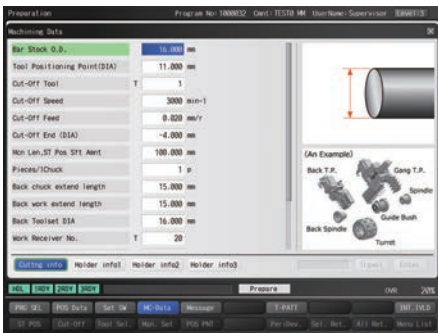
Preparation Program No: 1000032 Cmnt: TESTO MM UserName: Supervisor

Machining Data

| Bar Stock O.D. | | 16.000 | mm |
|---|---|---|---|
| Tool Positioning Point(DIA) | | 11.000 | mm |
| Cut-Off Tool | T | 1 | |
| Cut-Off Speed | | 3000 | min-1 |
| Cut-Off Feed | | 0.020 | mm/r |
| Cut-Off End (DIA) | | -4.000 | mm |
| Mcn Len,ST Pos Sft Amnt | | 100.000 | mm |
| Pieces/1Chuck | | 1 | p |
| Back chuck extend length | | 15.000 | mm |
| Back work extend length | | 15.000 | mm |
| Back Toolset DIA | | 16.000 | mm |
| Work Receiver No. | T | 20 | |

(An Example)
Back T.P.
Gang T.P.
Spindle
Guide Bush
Back Spindle
Turret

Cutting info | Holder info1 | Holder info2 | Holder info3

Prepare

OVR 20%

PRG SEL | POS Data | Set SW | MC-Data | Message | T-PATT | INI.IVLD

ST POS | Cut-Off | Tool Sel. | Mon. Sel | POS PHO | Per/Dev. | Sel. Ret. | All Ret. | Menu List